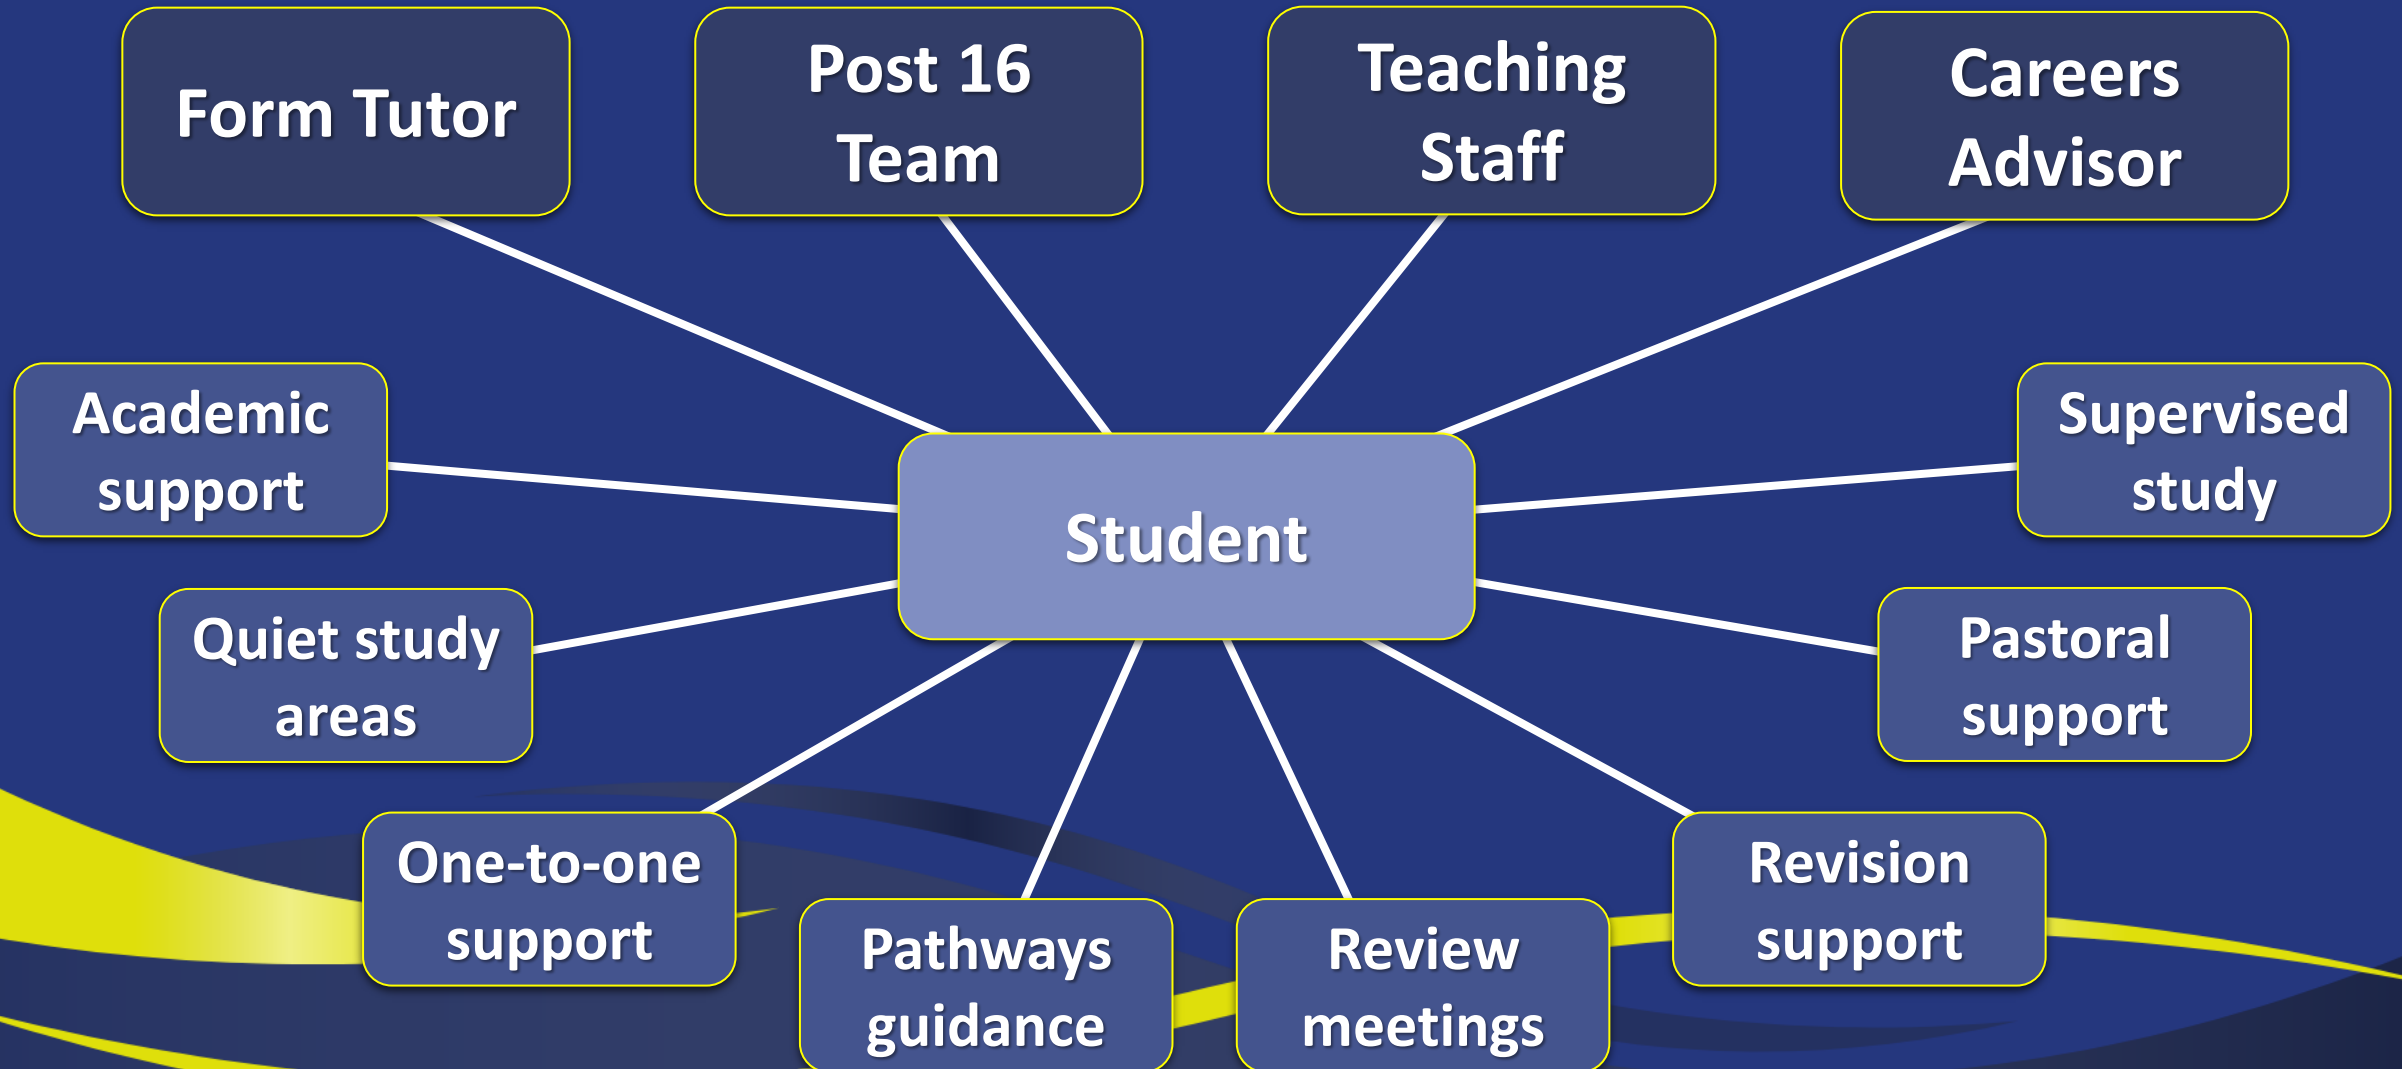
Form Tutor

Post 16 Team

Teaching Staff

Careers Advisor

Academic support

Student

Supervised study

Quiet study areas

Pastoral support

One-to-one support

Pathways guidance

Review meetings

Revision support